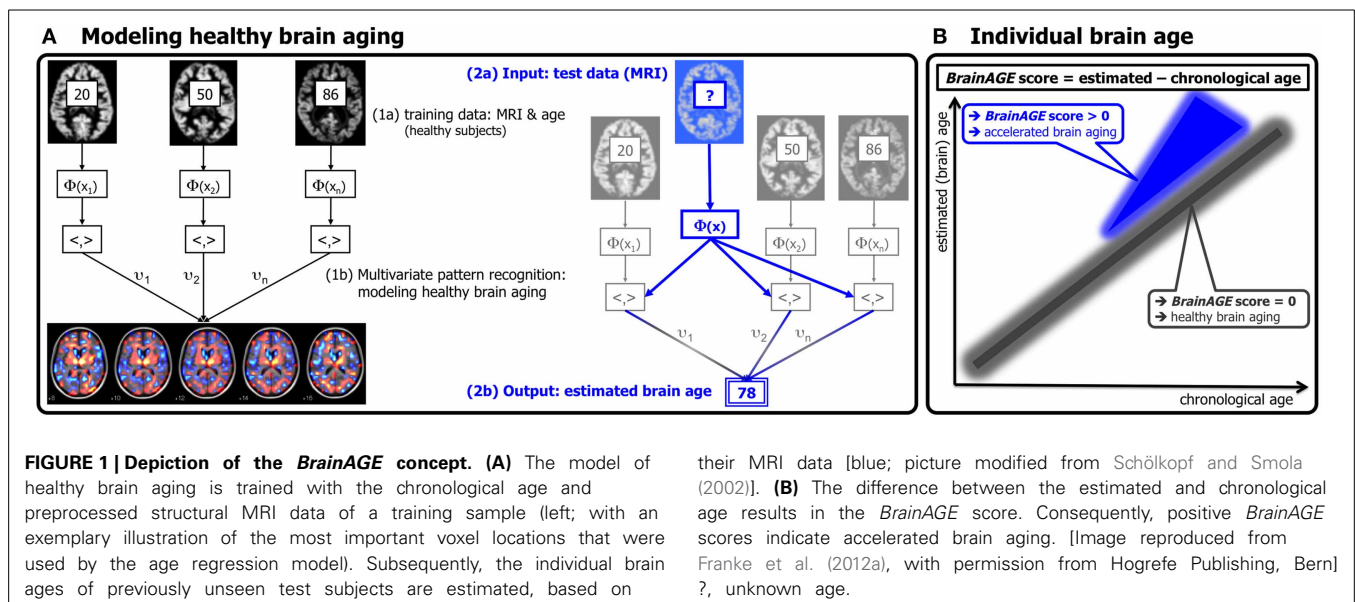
A Modeling healthy brain aging

20

50

86

(1a) training data: MRI & age (healthy subjects)

$\Phi(x_1)$

$\Phi(x_2)$

$\Phi(x_n)$

<,>

<,>

<,>

$\upsilon_1$

$\upsilon_2$

$\upsilon_n$

(1b) Multivariate pattern recognition: modeling healthy brain aging

(2a) Input: test data (MRI)

?

20

50

86

$\Phi(x_1)$

$\Phi(x)$

$\Phi(x_2)$

$\Phi(x_n)$

<,>

<,>

<,>

$\upsilon_1$

$\upsilon_2$

$\upsilon_n$

(2b) Output: estimated brain age

78

B Individual brain age

BrainAGE score = estimated – chronological age

➔ BrainAGE score > 0
➔ accelerated brain aging

➔ BrainAGE score = 0
➔ healthy brain aging

estimated (brain) age

chronological age

FIGURE 1 | Depiction of the BrainAGE concept. (A) The model of healthy brain aging is trained with the chronological age and preprocessed structural MRI data of a training sample (left; with an exemplary illustration of the most important voxel locations that were used by the age regression model). Subsequently, the individual brain ages of previously unseen test subjects are estimated, based on their MRI data [blue; picture modified from Schölkopf and Smola (2002)]. (B) The difference between the estimated and chronological age results in the BrainAGE score. Consequently, positive BrainAGE scores indicate accelerated brain aging. [Image reproduced from Franke et al. (2012a), with permission from Hogrefe Publishing, Bern] ?, unknown age.